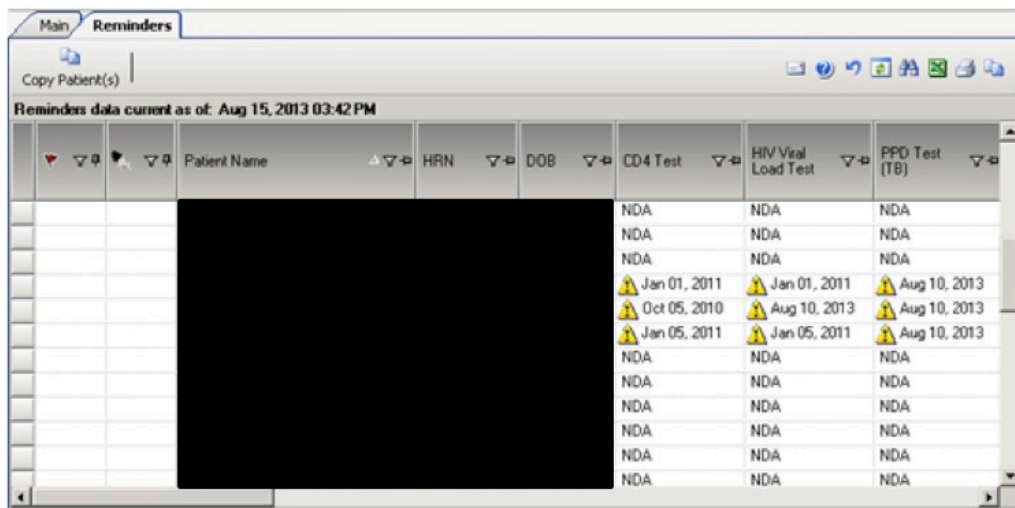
Main Reminders

Copy Patient(s)

Reminders data current as of: Aug 15, 2013 03:42 PM

| | | | Patient Name | HRN | DOB | CD4 Test | HIV Viral Load Test | PPD Test (TB) |
|---|---|---|---|---|---|---|---|---|
| | | | | | | NDA | NDA | NDA |
| | | | | | | NDA | NDA | NDA |
| | | | | | | NDA | NDA | NDA |
| | | | | | | Jan 01, 2011 | Jan 01, 2011 | Aug 10, 2013 |
| | | | | | | Oct 05, 2010 | Aug 10, 2013 | Aug 10, 2013 |
| | | | | | | Jan 05, 2011 | Jan 05, 2011 | Aug 10, 2013 |
| | | | | | | NDA | NDA | NDA |
| | | | | | | NDA | NDA | NDA |
| | | | | | | NDA | NDA | NDA |
| | | | | | | NDA | NDA | NDA |
| | | | | | | NDA | NDA | NDA |
| | | | | | | NDA | NDA | NDA |